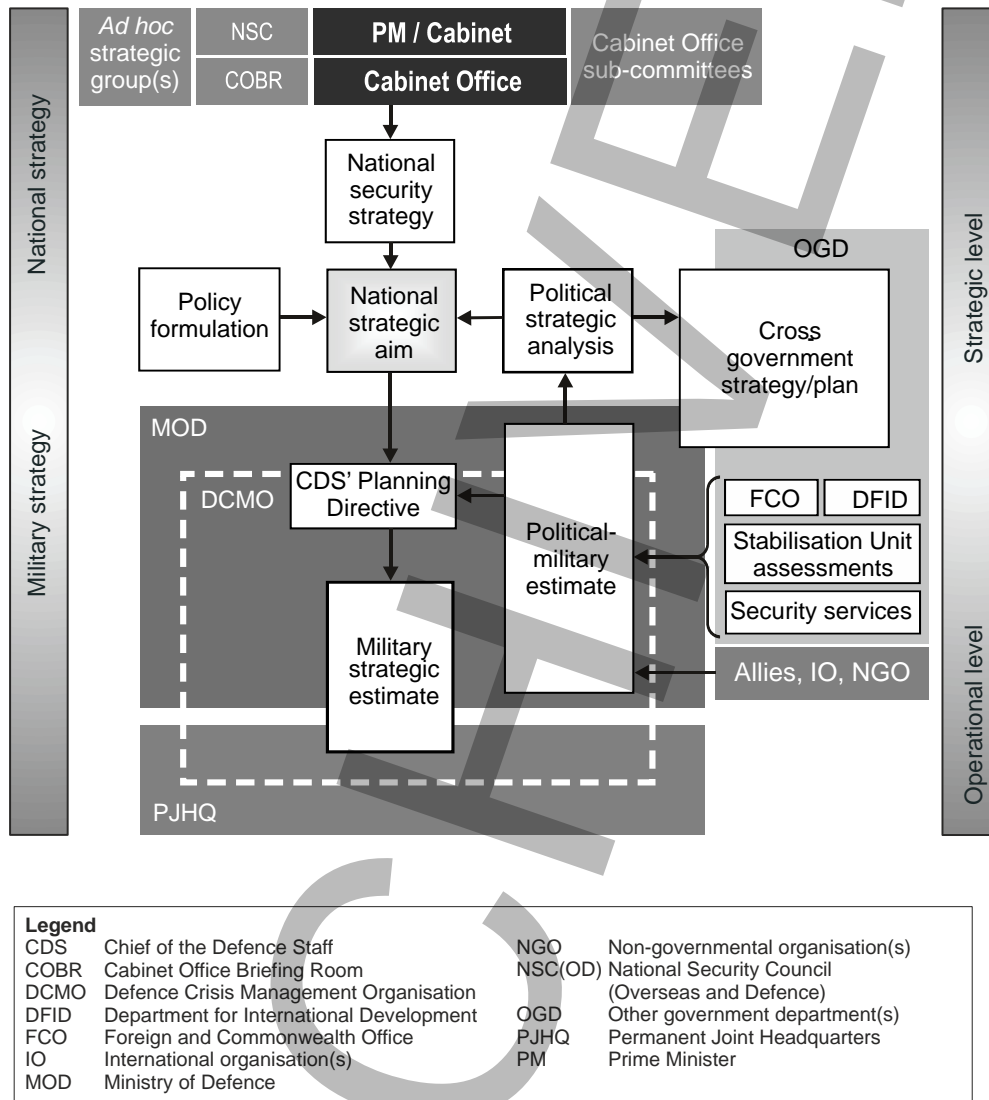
National strategy

Military strategy

Ad hoc strategic group(s)

NSC

COBR

PM / Cabinet

Cabinet Office

Cabinet Office sub-committees

Strategic level

Operational level

National security strategy

Policy formulation

National strategic aim

Political strategic analysis

OGD

Cross government strategy/plan

MOD

DCMO

CDS' Planning Directive

Political-military estimate

FCO

DFID

Stabilisation Unit assessments

Security services

Military strategic estimate

Allies, IO, NGO

PJHQ

Legend

| | | | |
|---|---|---|---|
| CDS | Chief of the Defence Staff | NGO | Non-governmental organisation(s) |
| COBR | Cabinet Office Briefing Room | NSC(OD) | National Security Council (Overseas and Defence) |
| DCMO | Defence Crisis Management Organisation | | |
| DFID | Department for International Development | OGD | Other government department(s) |
| FCO | Foreign and Commonwealth Office | PJHQ | Permanent Joint Headquarters |
| IO | International organisation(s) | PM | Prime Minister |
| MOD | Ministry of Defence | | |